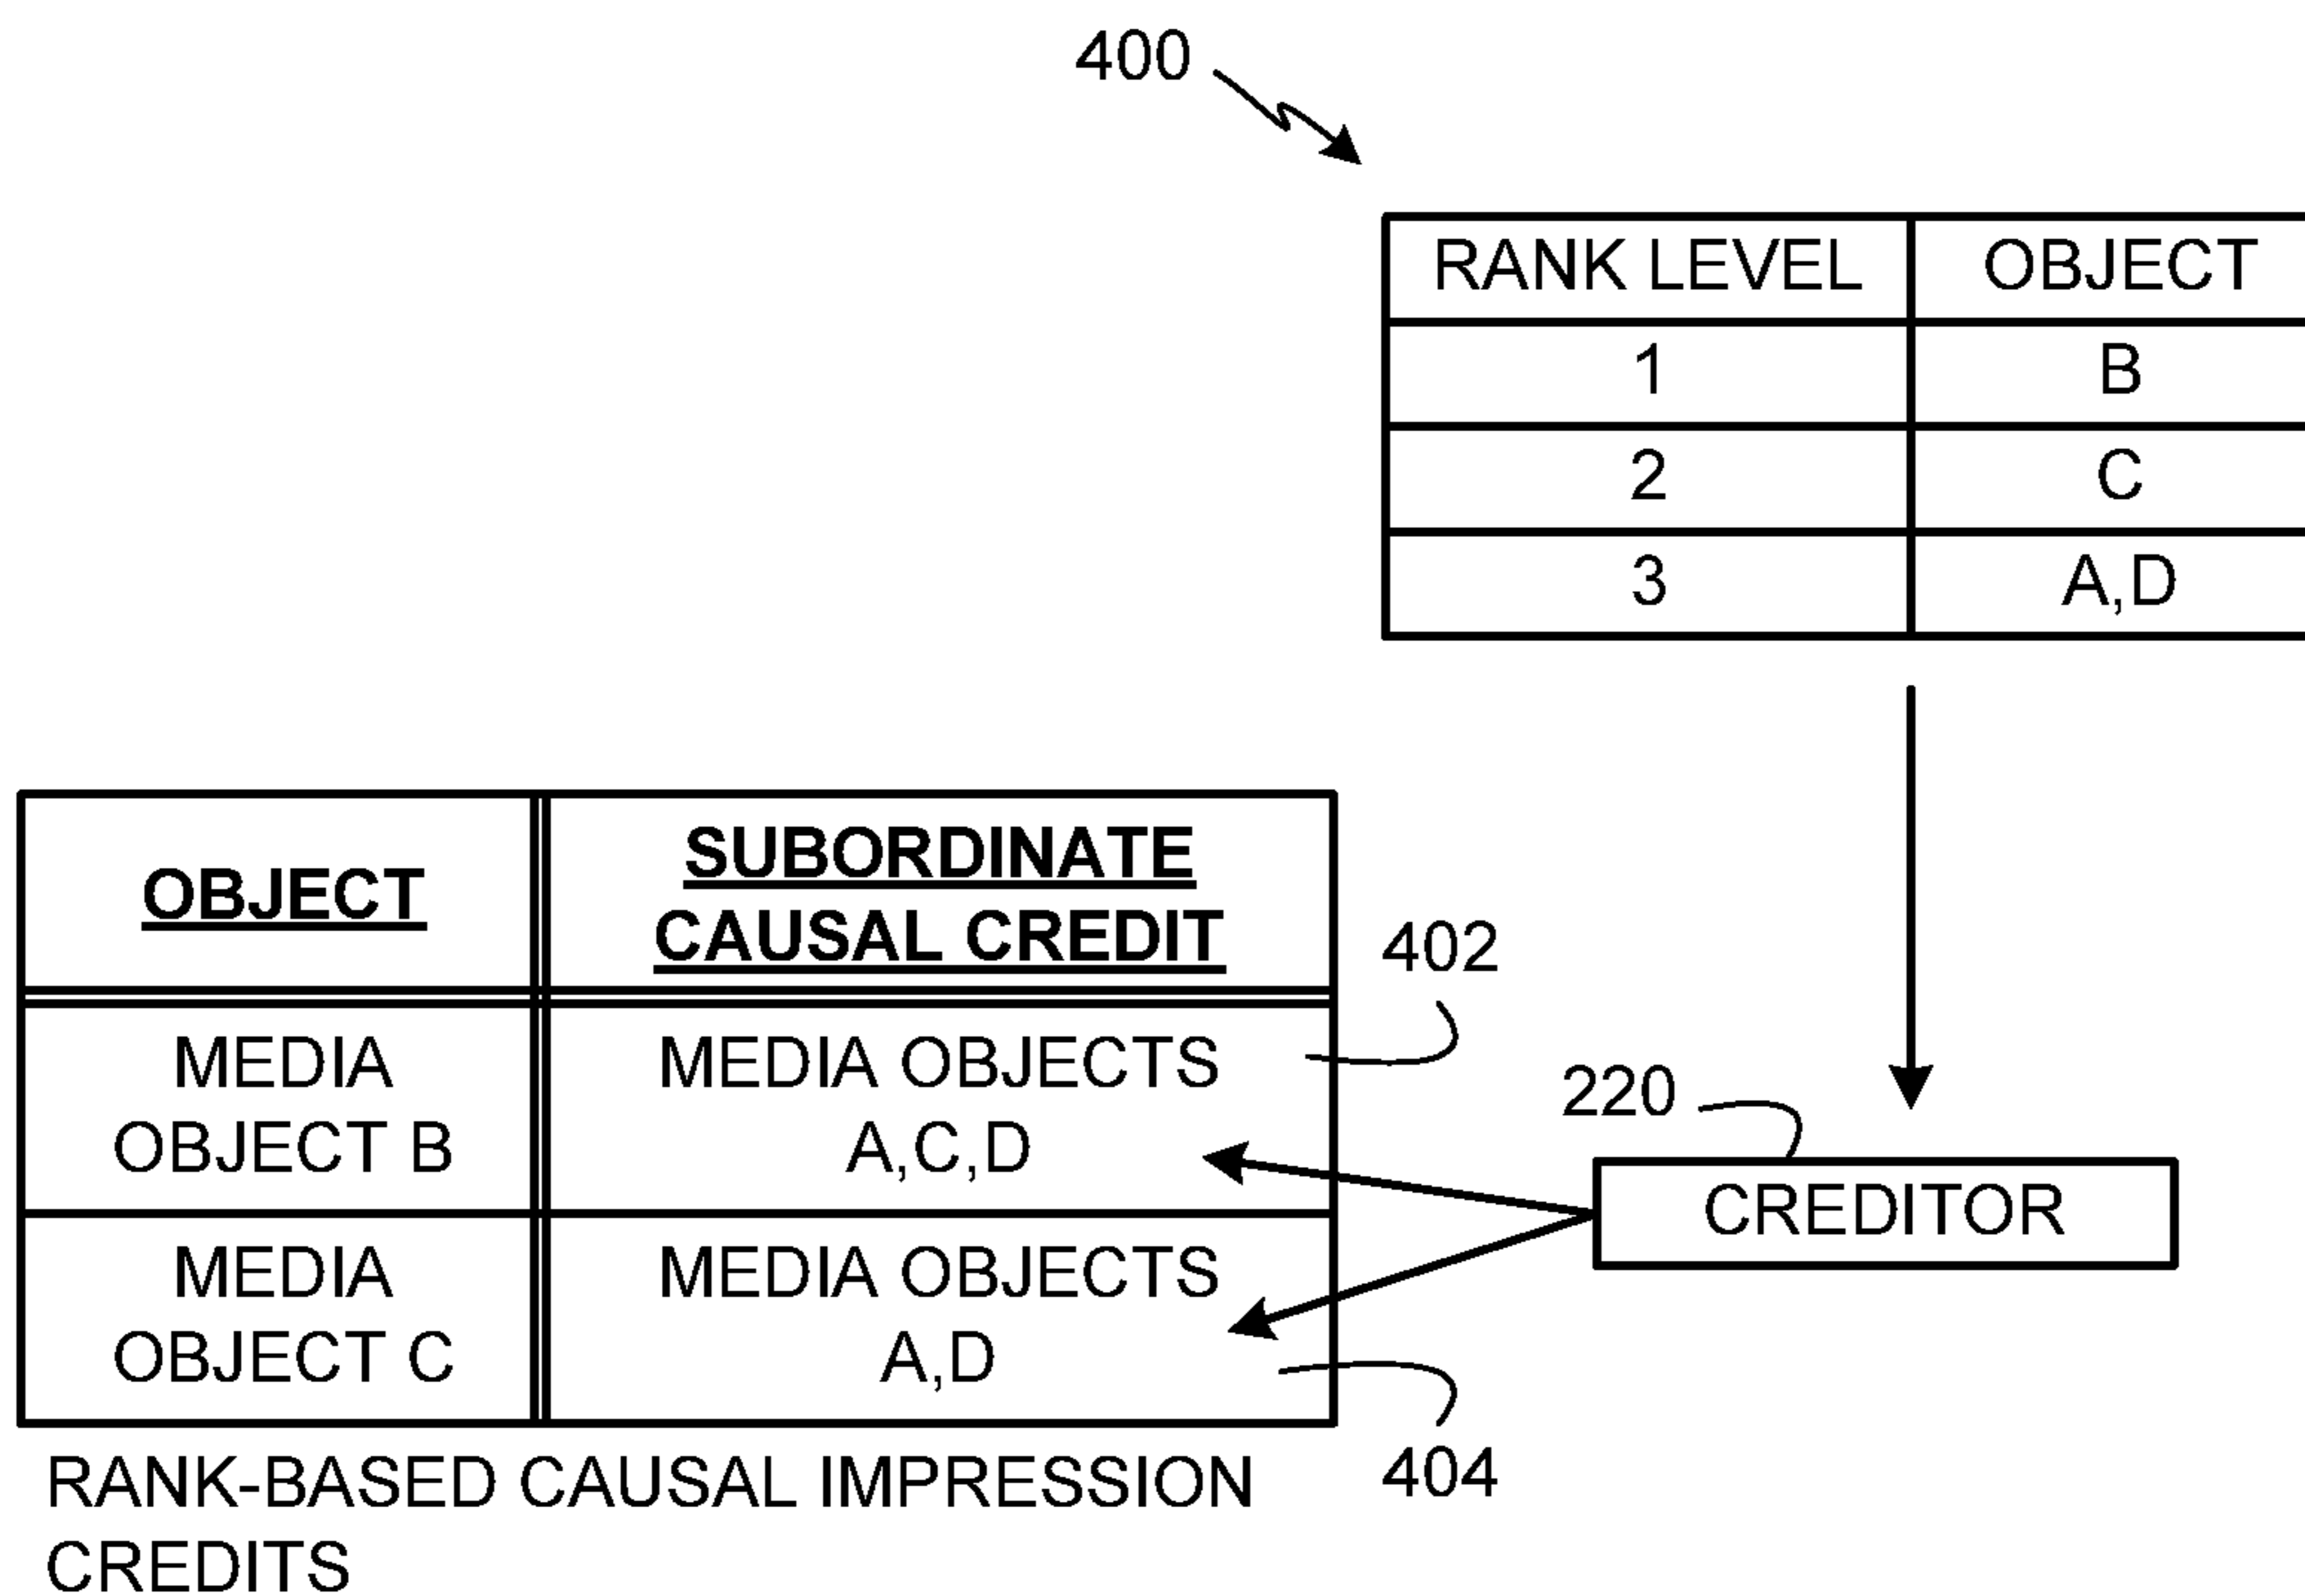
400

| RANK LEVEL | OBJECT |
|---|---|
| 1 | B |
| 2 | C |
| 3 | A,D |

| OBJECT | SUBORDINATE CAUSAL CREDIT |
|---|---|
| MEDIA OBJECT B | MEDIA OBJECTS A,C,D |
| MEDIA OBJECT C | MEDIA OBJECTS A,D |

402

220

CREDITOR

404

RANK-BASED CAUSAL IMPRESSION CREDITS